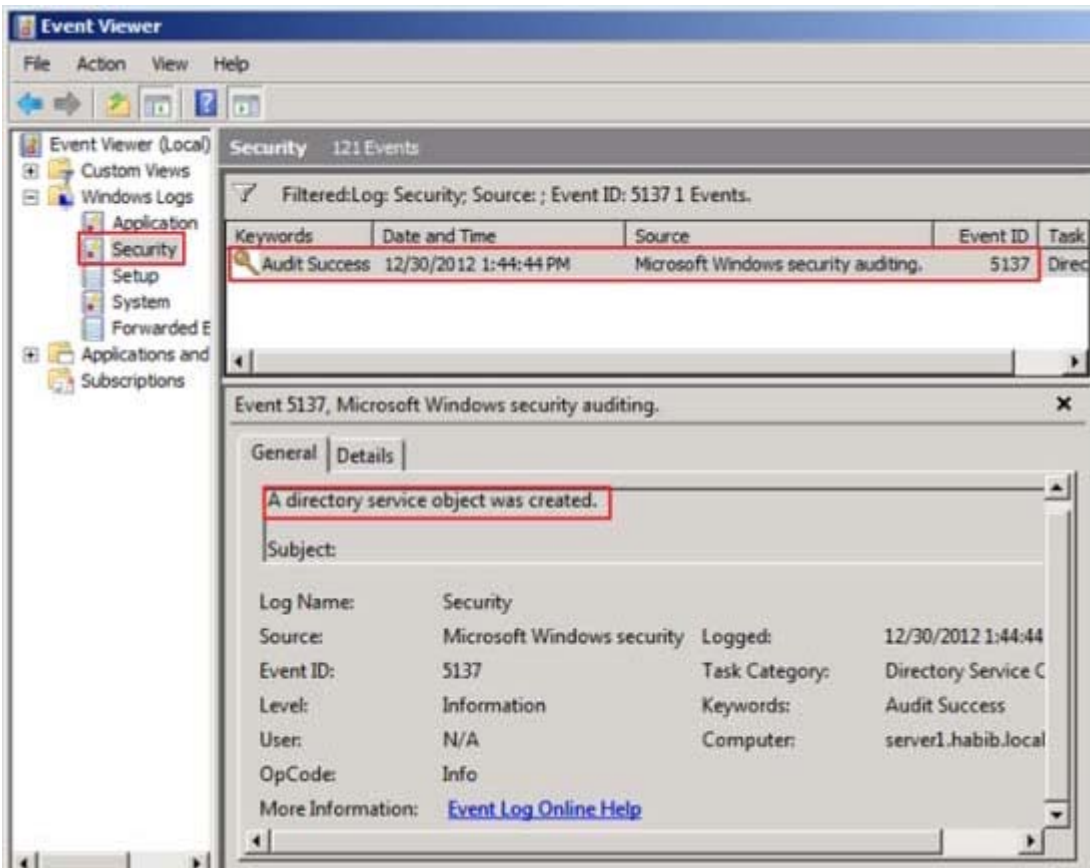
Event Viewer

File Action View Help

Event Viewer (Local)
Custom Views
Windows Logs
Application
Security
Setup
System
Forwarded E
Applications and
Subscriptions

Security 121 Events

Filtered:Log: Security; Source: ; Event ID: 5137 1 Events.

| Keywords | Date and Time | Source | Event ID | Task |
|---|---|---|---|---|
| Audit Success | 12/30/2012 1:44:44 PM | Microsoft Windows security auditing. | 5137 | Direc |

Event 5137, Microsoft Windows security auditing.

General Details

A directory service object was created.

Subject:

Log Name: Security
Source: Microsoft Windows security
Logged: 12/30/2012 1:44:44
Event ID: 5137
Task Category: Directory Service C
Level: Information
Keywords: Audit Success
User: N/A
Computer: server1.habib.local
OpCode: Info
More Information: Event Log Online Help